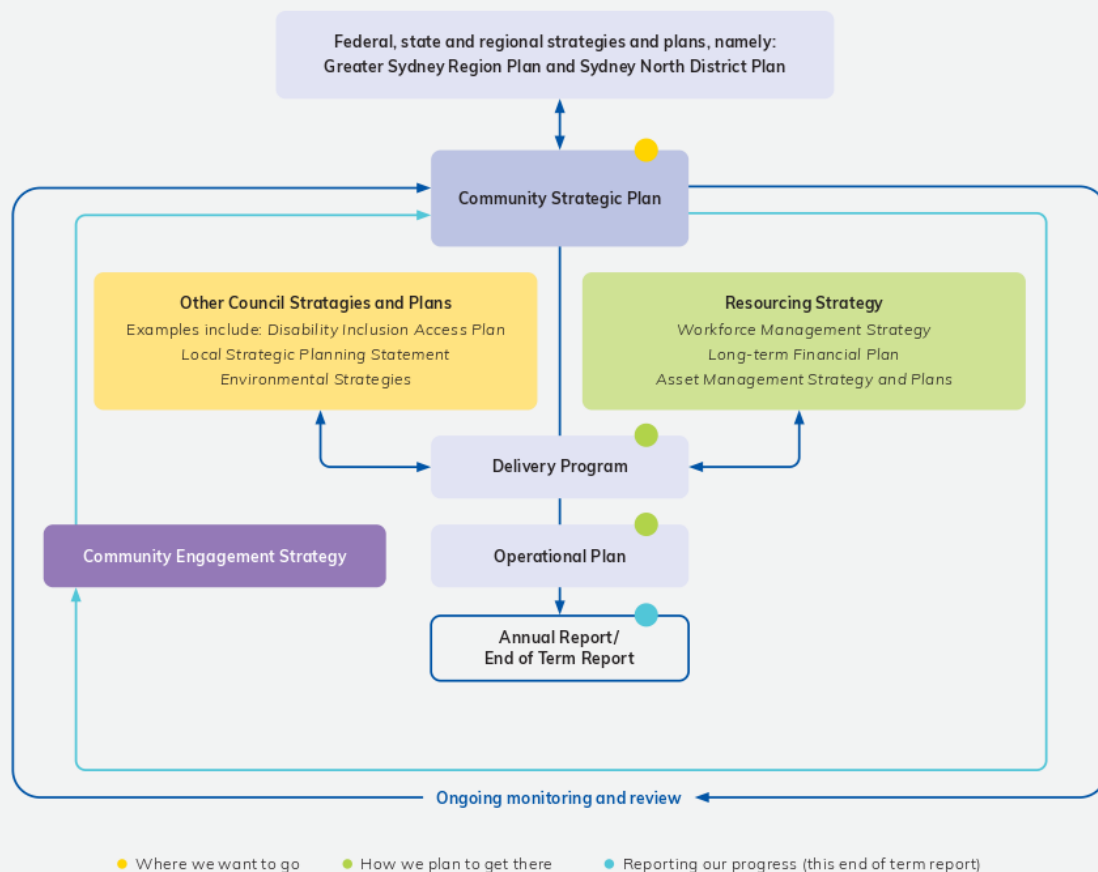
Federal, state and regional strategies and plans, namely:
Greater Sydney Region Plan and Sydney North District Plan

Community Strategic Plan

Other Council Stratagies and Plans
Examples include: Disability Inclusion Access Plan
Local Strategic Planning Statement
Environmental Strategies

Resourcing Strategy
Workforce Management Strategy
Long-term Financial Plan
Asset Management Strategy and Plans

Delivery Program

Community Engagement Strategy

Operational Plan

Annual Report/
End of Term Report

Ongoing monitoring and review

Where we want to go
How we plan to get there
Reporting our progress (this end of term report)